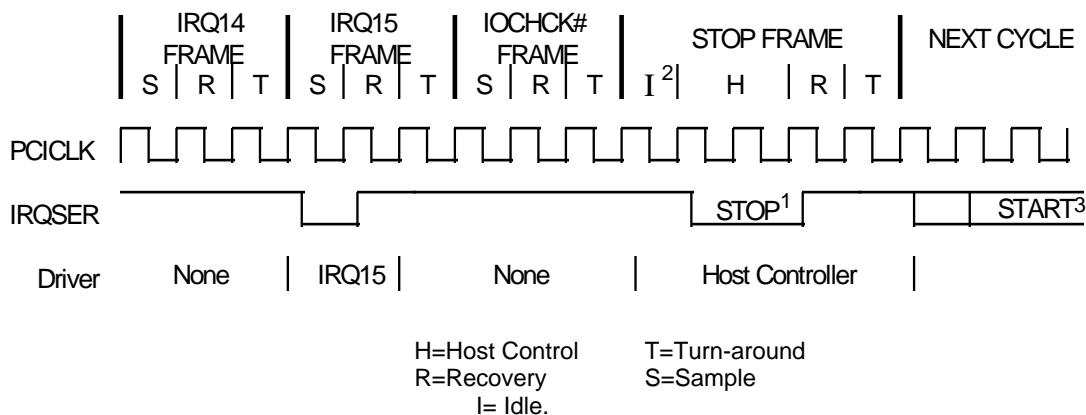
IRQ14 FRAME
S R T

IRQ15 FRAME
S R T

IOCHCK# FRAME
S R T

STOP FRAME
$I^2$ H R T

NEXT CYCLE

PCICLK

IRQSER

STOP$^1$

START$^3$

Driver None IRQ15 None Host Controller

H=Host Control
R=Recovery
I= Idle.

T=Turn-around
S=Sample